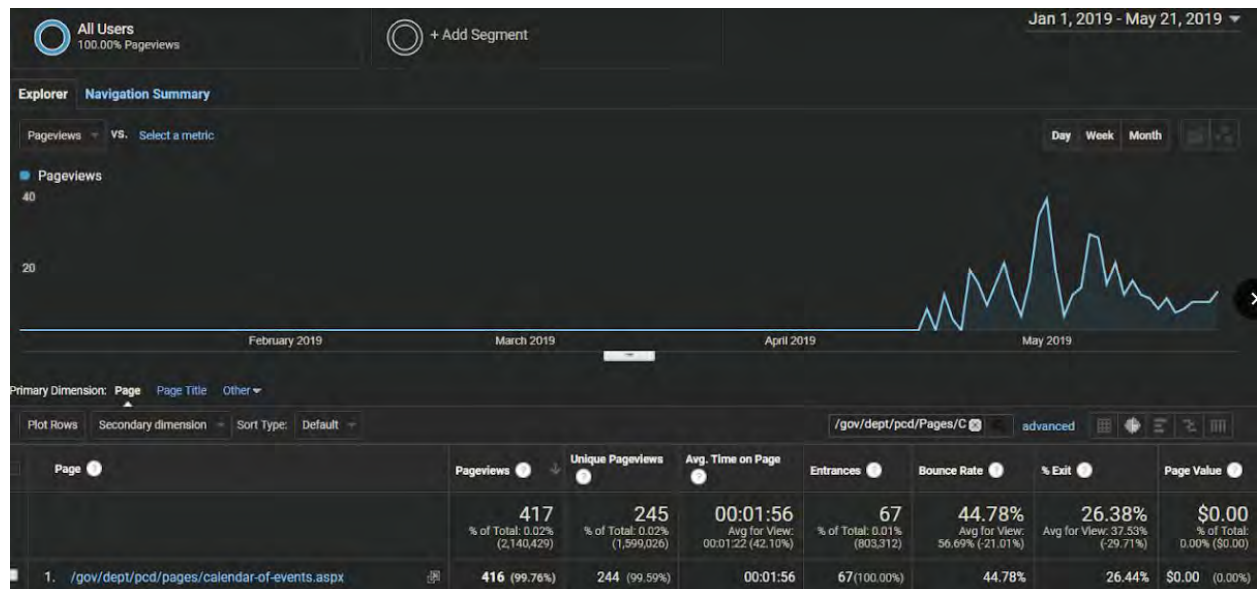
All Users
100.00% Pageviews

+ Add Segment

Jan 1, 2019 - May 21, 2019

Explorer Navigation Summary

Pageviews vs. Select a metric

Day Week Month

Pageviews
40
20

February 2019 March 2019 April 2019 May 2019

Primary Dimension: Page Page Title Other

Plot Rows Secondary dimension Sort Type: Default

/gov/dept/pcd/Pages/C advanced

| Page | Pageviews | Unique Pageviews | Avg. Time on Page | Entrances | Bounce Rate | % Exit | Page Value |
|---|---|---|---|---|---|---|---|
| | 417 % of Total: 0.02% (2,140,429) | 245 % of Total: 0.02% (1,599,026) | 00:01:56 Avg for View: 00:01:22 (42.10%) | 67 % of Total: 0.01% (803,312) | 44.78% Avg for View: 56.69% (-21.01%) | 26.38% Avg for View: 37.53% (-29.71%) | $0.00 % of Total: 0.00% ($0.00) |
| 1. /gov/dept/pcd/pages/calendar-of-events.aspx | 416 (99.76%) | 244 (99.59%) | 00:01:56 | 67(100.00%) | 44.78% | 26.44% | $0.00 (0.00%) |